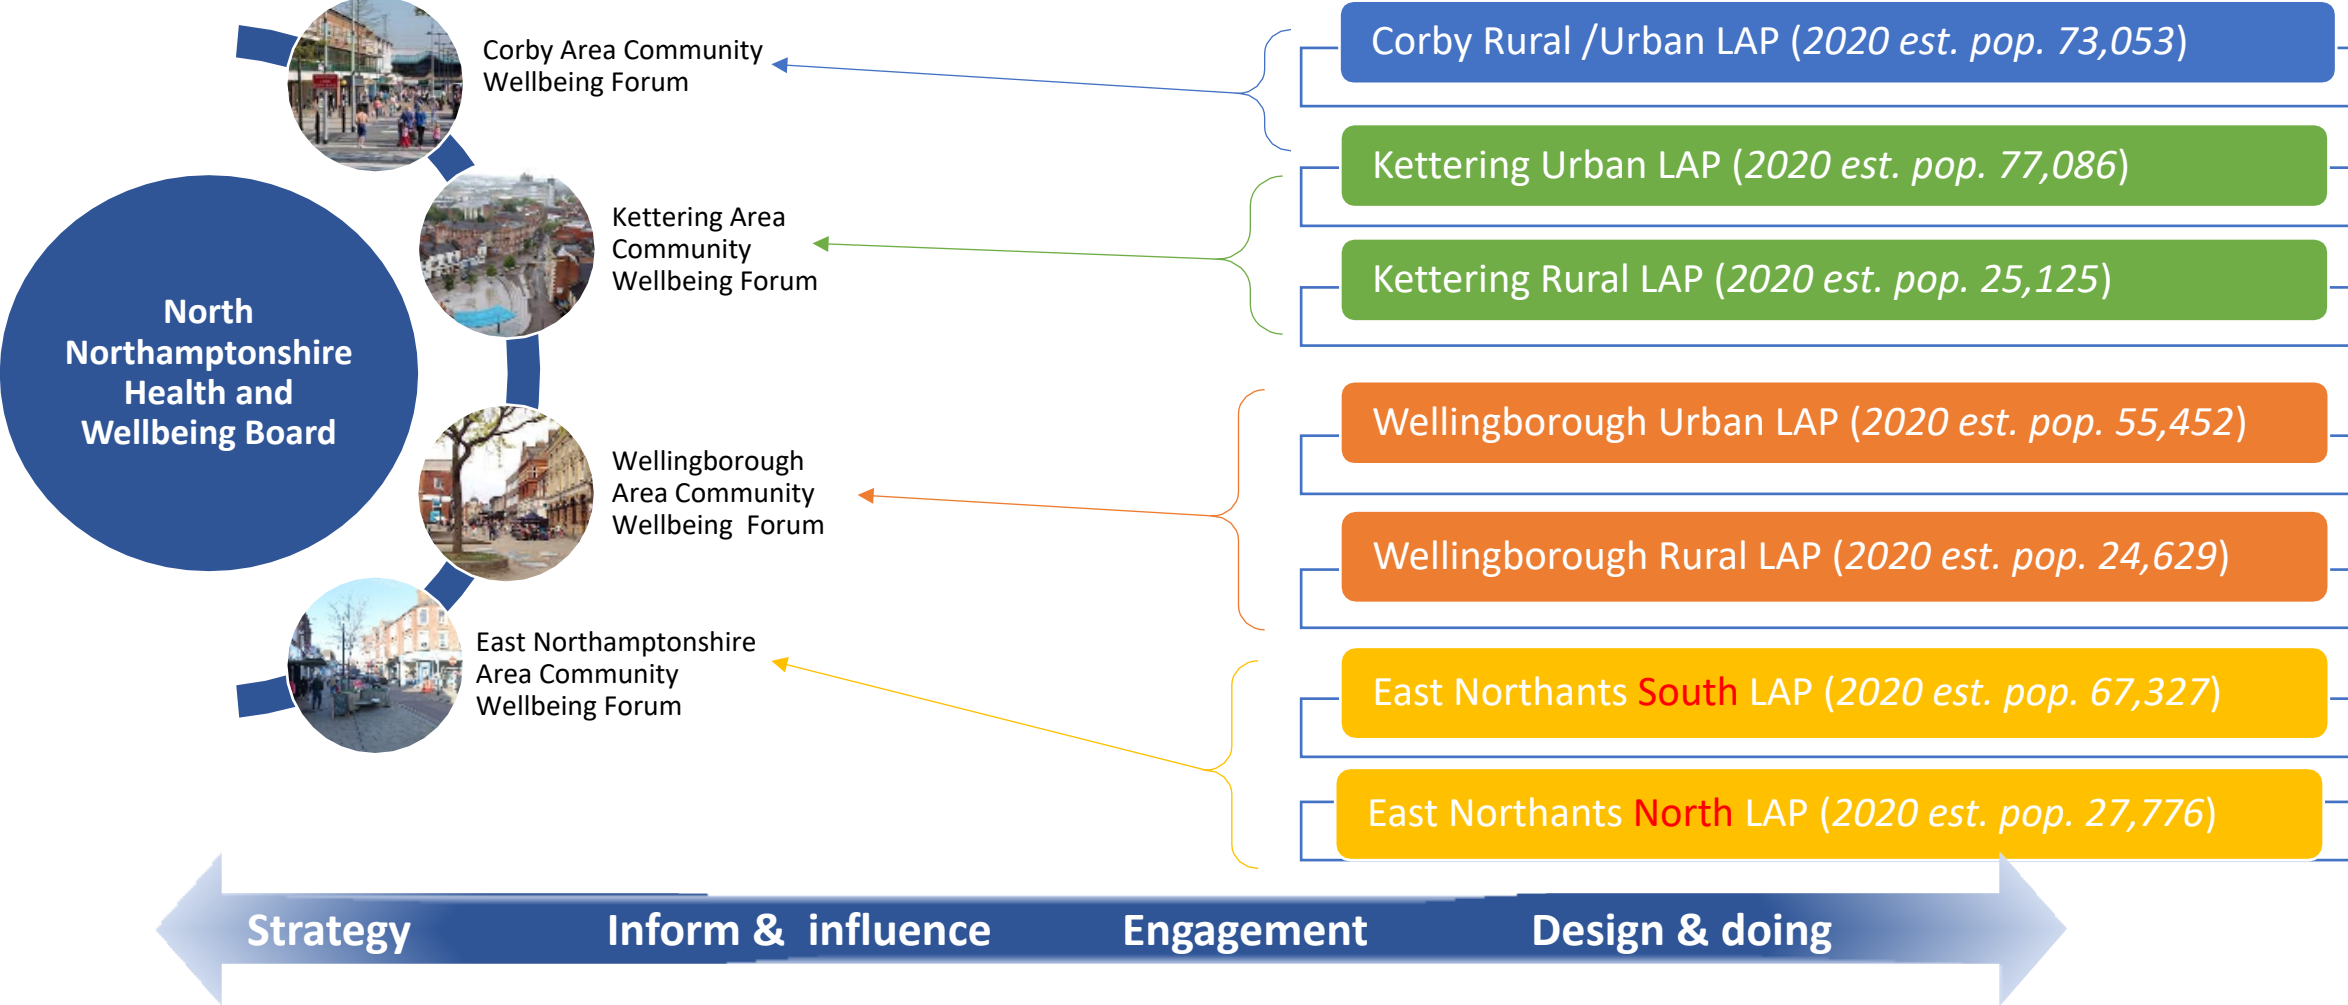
North Northamptonshire Health and Wellbeing Board

Corby Area Community Wellbeing Forum

Kettering Area Community Wellbeing Forum

Wellingborough Area Community Wellbeing Forum

East Northamptonshire Area Community Wellbeing Forum

Corby Rural /Urban LAP (*2020 est. pop. 73,053*)

Kettering Urban LAP (*2020 est. pop. 77,086*)

Kettering Rural LAP (*2020 est. pop. 25,125*)

Wellingborough Urban LAP (*2020 est. pop. 55,452*)

Wellingborough Rural LAP (*2020 est. pop. 24,629*)

East Northants South LAP (*2020 est. pop. 67,327*)

East Northants North LAP (*2020 est. pop. 27,776*)

Strategy Inform & influence Engagement Design & doing